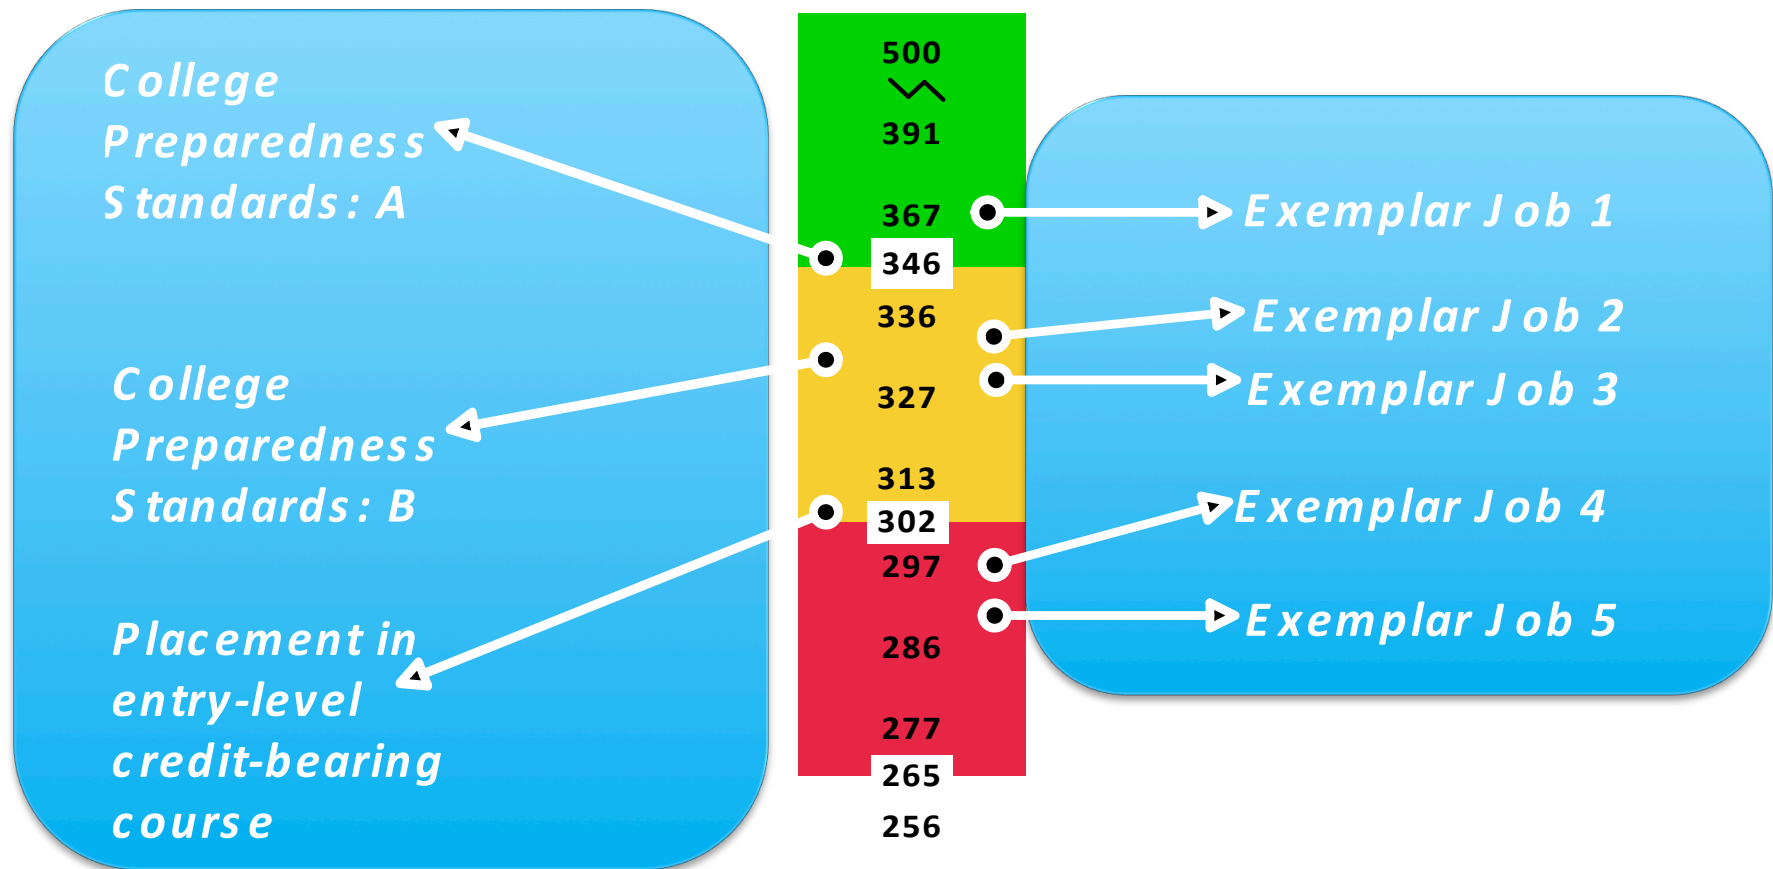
College Preparedness Standards: A

College Preparedness Standards: B

Placement in entry-level credit-bearing course

500
391
367
346
336
327
313
302
297
286
277
265
256

Exemplar Job 1
Exemplar Job 2
Exemplar Job 3
Exemplar Job 4
Exemplar Job 5